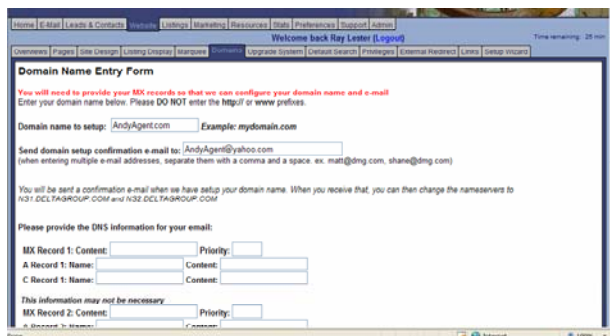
Home | E-Mail | Leads & Contacts | Website | Listings | Marketing | Resources | Stats | Preferences | Support | Admin

Welcome back Ray Lester (Logout)

Time remaining: 25 min

Overviews | Pages | Site Design | Listing Display | Marquee | Domains | Upgrade System | Default Search | Privileges | External Redirect | Links | Setup Wizard

Domain Name Entry Form

You will need to provide your MX records so that we can configure your domain name and e-mail

Enter your domain name below. Please DO NOT enter the http:// or www prefixes.

Domain name to setup: AndyAgent.com Example: mydomain.com

Send domain setup confirmation e-mail to: AndyAgent@yahoo.com
(when entering multiple e-mail addresses, separate them with a comma and a space. ex. matt@dmg.com, shane@dmg.com)

You will be sent a confirmation e-mail when we have setup your domain name. When you receive that, you can then change the nameservers to NS1.DELTAGROUP.COM and NS2.DELTAGROUP.COM

Please provide the DNS information for your email:

MX Record 1: Content: Priority:
A Record 1: Name: Content:
C Record 1: Name: Content:

This information may not be necessary

MX Record 2: Content: Priority:
A Record 2: Name: Content:

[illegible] Internet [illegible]